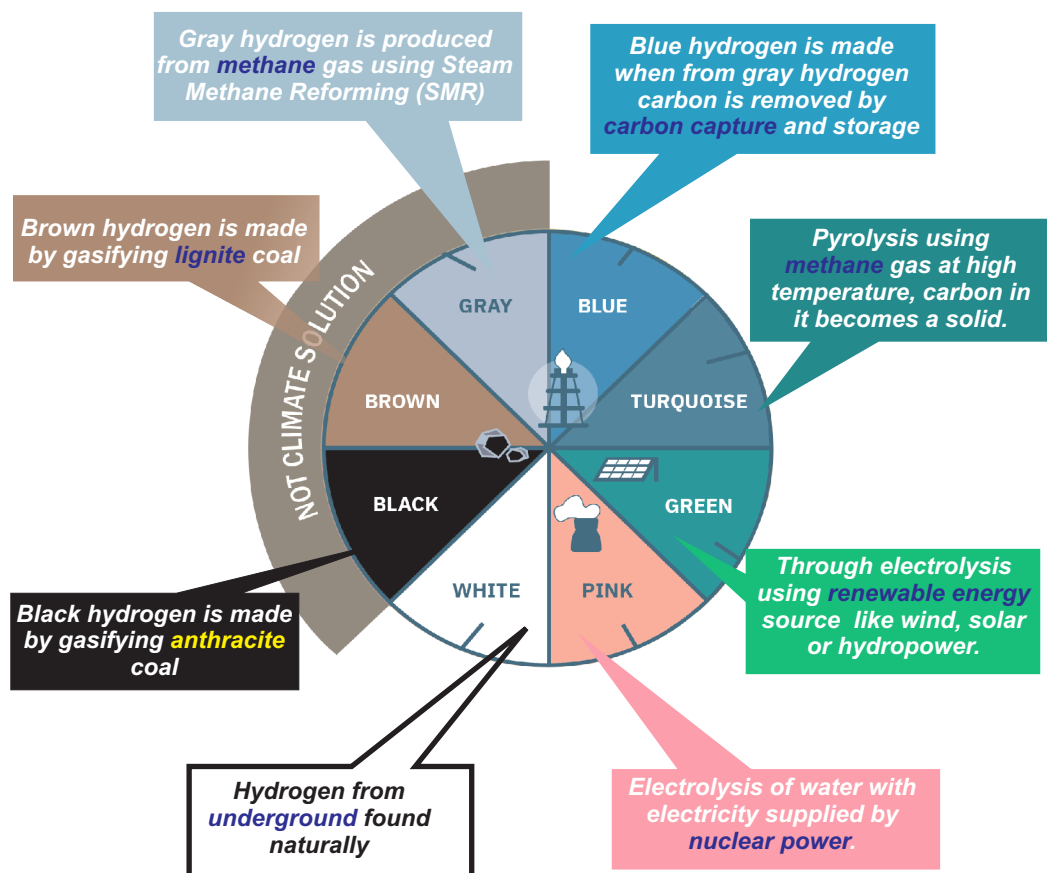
Gray hydrogen is produced from methane gas using Steam Methane Reforming (SMR)

Blue hydrogen is made when from gray hydrogen carbon is removed by carbon capture and storage

Brown hydrogen is made by gasifying lignite coal

Pyrolysis using methane gas at high temperature, carbon in it becomes a solid.

NOT CLIMATE SOLUTION

GRAY

BLUE

BROWN

TURQUOISE

BLACK

GREEN

WHITE

PINK

Through electrolysis using renewable energy source like wind, solar or hydropower.

Black hydrogen is made by gasifying anthracite coal

Hydrogen from underground found naturally

Electrolysis of water with electricity supplied by nuclear power.